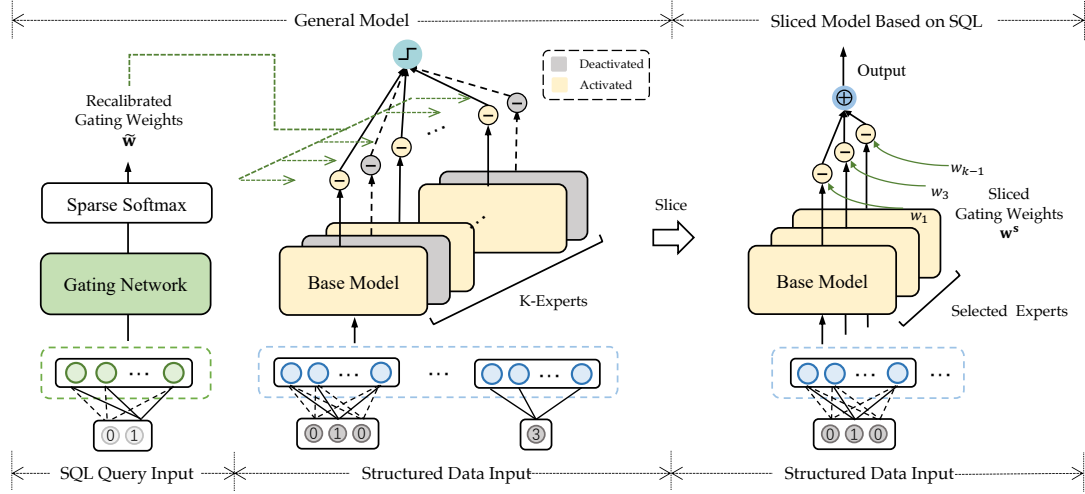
General Model

Sliced Model Based on SQL

Deactivated

Activated

Recalibrated Gating Weights $\tilde{\mathbf{w}}$

Sparse Softmax

Gating Network

0 1

Base Model

K-Experts

0 1 0

3

Slice

Output

$\oplus$

$w_{k-1}$

$w_3$

$w_1$

Sliced Gating Weights $\mathbf{w^s}$

Base Model

Selected Experts

0 1 0

SQL Query Input

Structured Data Input

Structured Data Input